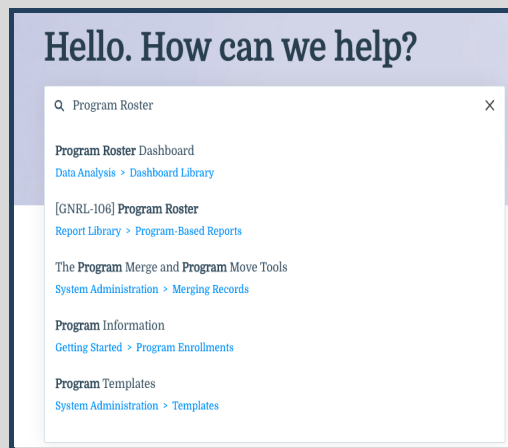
Hello. How can we help?

Program Roster

Program Roster Dashboard
Data Analysis > Dashboard Library

[GNRL-106] Program Roster
Report Library > Program-Based Reports

The Program Merge and Program Move Tools
System Administration > Merging Records

Program Information
Getting Started > Program Enrollments

Program Templates
System Administration > Templates